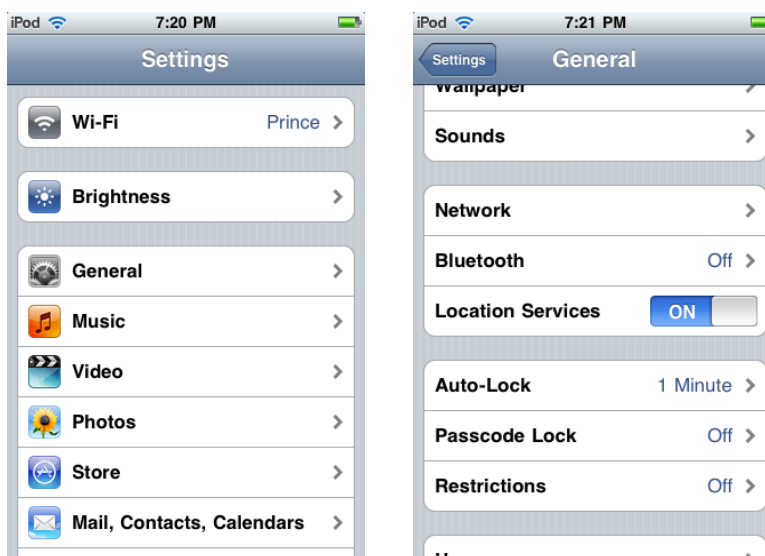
iPod 7:20 PM

Settings

Wi-Fi Prince

Brightness

General

Music

Video

Photos

Store

Mail, Contacts, Calendars

iPod 7:21 PM

Settings

General

Wallpaper

Sounds

Network

Bluetooth Off

Location Services ON

Auto-Lock 1 Minute

Passcode Lock Off

Restrictions Off

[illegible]